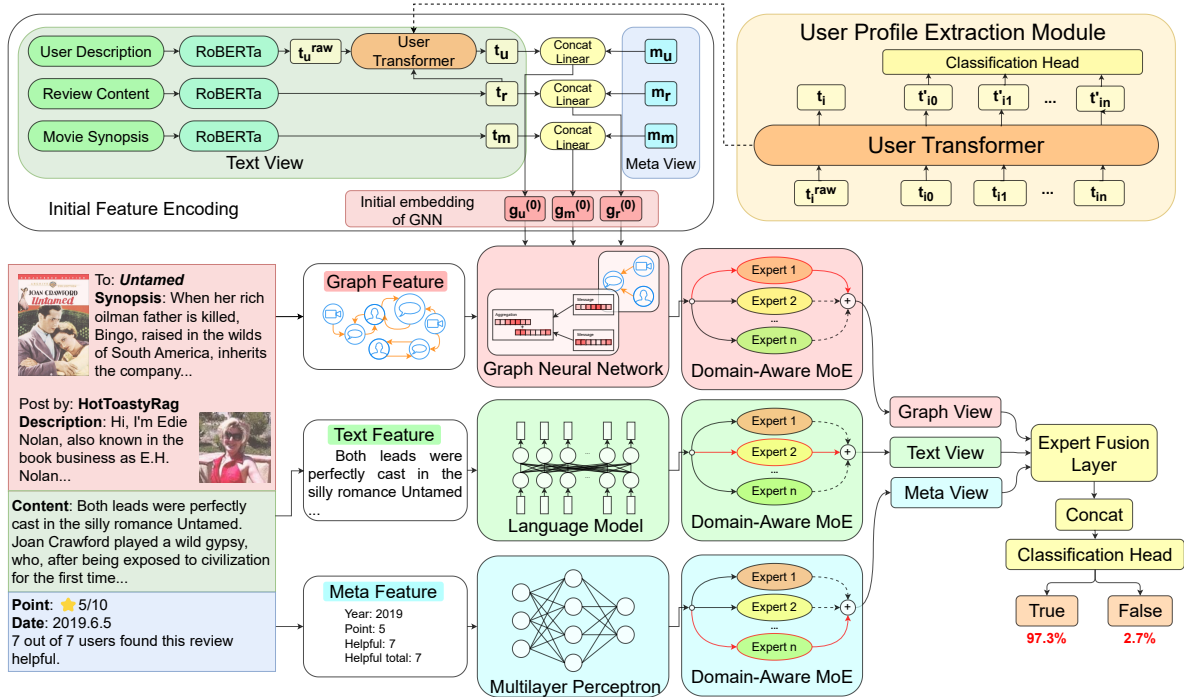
User Description
RoBERTa
$t_u^{raw}$
User Transformer
$t_u$
Concat Linear
$m_u$
Review Content
RoBERTa
$t_r$
Concat Linear
$m_r$
Movie Synopsis
RoBERTa
$t_m$
Concat Linear
$m_m$
Text View
Meta View
Initial Feature Encoding
Initial embedding of GNN
$g_u^{(0)}$ $g_m^{(0)}$ $g_r^{(0)}$

User Profile Extraction Module
Classification Head
$t_i$ $t'_{i0}$ $t'_{i1}$ ... $t'_{in}$
User Transformer
$t_i^{raw}$ $t_{i0}$ $t_{i1}$ ... $t_{in}$

JOAN CRAWFORD
Untamed
To: Untamed
Synopsis: When her rich oilman father is killed, Bingo, raised in the wilds of South America, inherits the company...

Post by: HotToastyRag
Description: Hi, I'm Edie Nolan, also known in the book business as E.H. Nolan...

Content: Both leads were perfectly cast in the silly romance Untamed. Joan Crawford played a wild gypsy, who, after being exposed to civilization for the first time...

Point: 5/10
Date: 2019.6.5
7 out of 7 users found this review helpful.

Graph Feature
Aggregation
Message
Message
Graph Neural Network
Expert 1
Expert 2
...
Expert n
Domain-Aware MoE

Text Feature
Both leads were perfectly cast in the silly romance Untamed ...
Language Model
Expert 1
Expert 2
...
Expert n
Domain-Aware MoE

Meta Feature
Year: 2019
Point: 5
Helpful: 7
Helpful total: 7
Multilayer Perceptron
Expert 1
Expert 2
...
Expert n
Domain-Aware MoE

Graph View
Text View
Meta View
Expert Fusion Layer
Concat
Classification Head
True
97.3%
False
2.7%